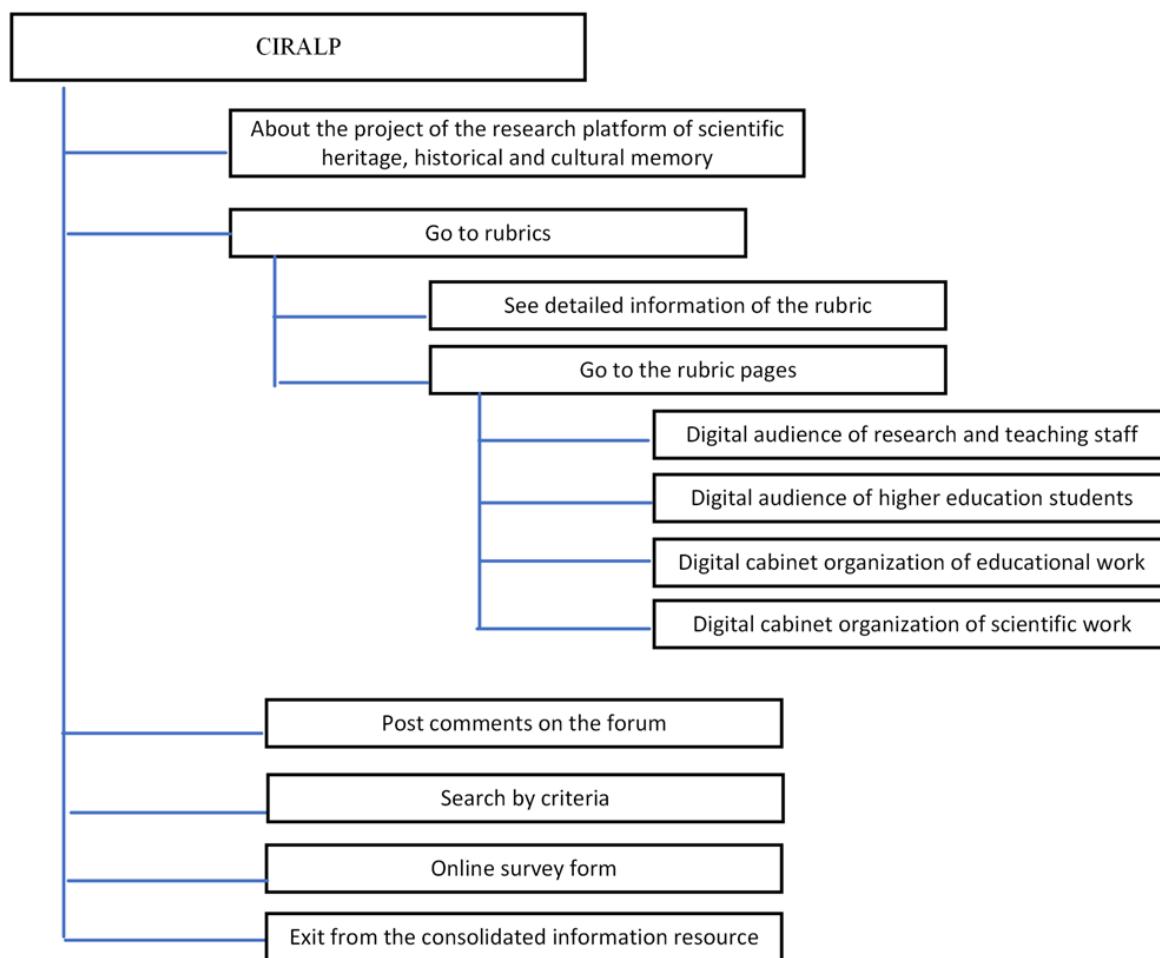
CIRALP

About the project of the research platform of scientific heritage, historical and cultural memory

Go to rubrics

See detailed information of the rubric

Go to the rubric pages

Digital audience of research and teaching staff

Digital audience of higher education students

Digital cabinet organization of educational work

Digital cabinet organization of scientific work

Post comments on the forum

Search by criteria

Online survey form

Exit from the consolidated information resource